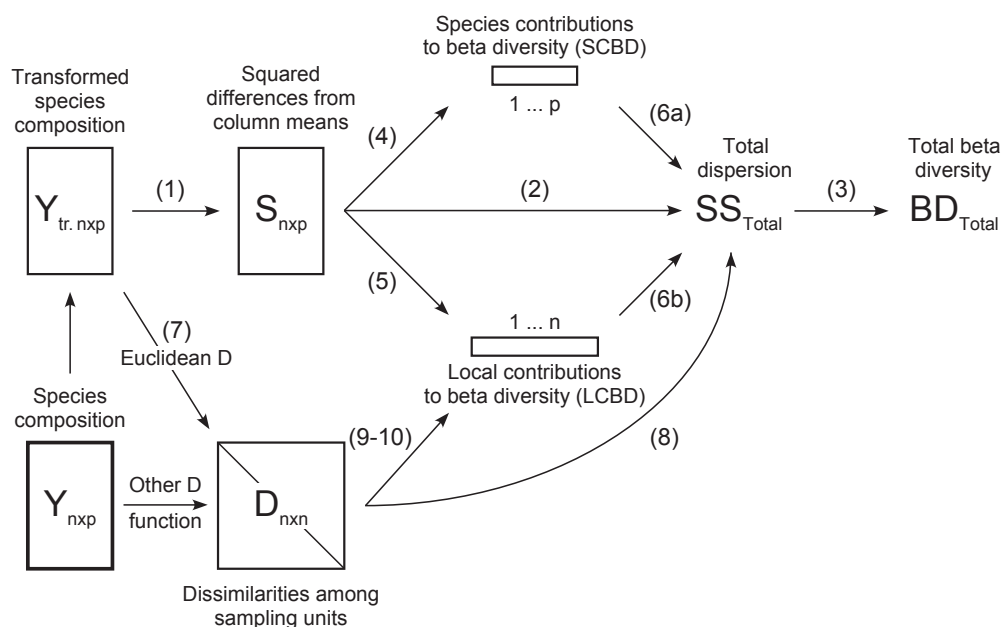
Species contributions to beta diversity (SCBD)

1 ... p

Transformed species composition

Squared differences from column means

(4)

(6a)

Total dispersion

Total beta diversity

$Y_{tr.\ nxp}$

(1)

$S_{nxp}$

(2)

$SS_{Total}$

(3)

$BD_{Total}$

(5)

(6b)

(7)

1 ... n

Euclidean D

Species composition

Local contributions to beta diversity (LCBD)

(9-10)

(8)

$Y_{nxp}$

Other D function

$D_{nxn}$

Dissimilarities among sampling units